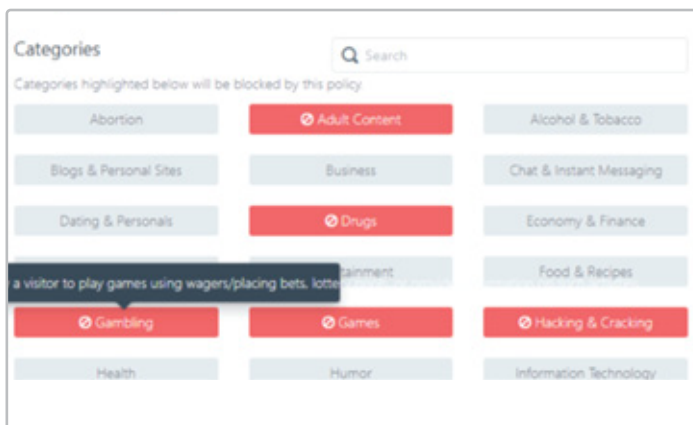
Categories

Search

Categories highlighted below will be blocked by this policy.

Abortion

Adult Content

Alcohol & Tobacco

Blogs & Personal Sites

Business

Chat & Instant Messaging

Dating & Personals

Drugs

Economy & Finance

a visitor to play games using wagers/placing bets, lott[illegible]

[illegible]tainment

Food & Recipes

Gambling

Games

Hacking & Cracking

Health

Humor

Information Technology